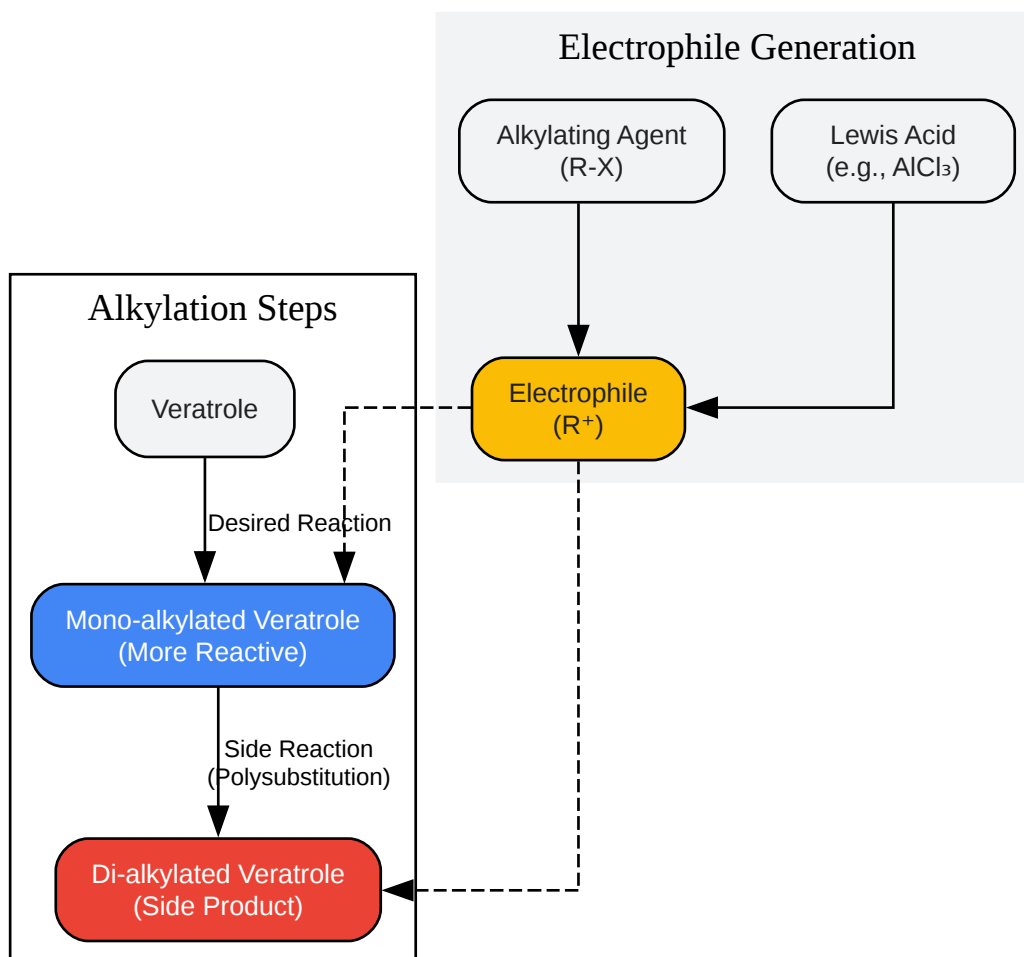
Electrophile Generation

Alkylating Agent (R-X)

Lewis Acid (e.g., $AlCl_3$)

Electrophile ($R^+$)

Alkylation Steps

Veratrole

Desired Reaction

Mono-alkylated Veratrole (More Reactive)

Side Reaction (Polysubstitution)

Di-alkylated Veratrole (Side Product)